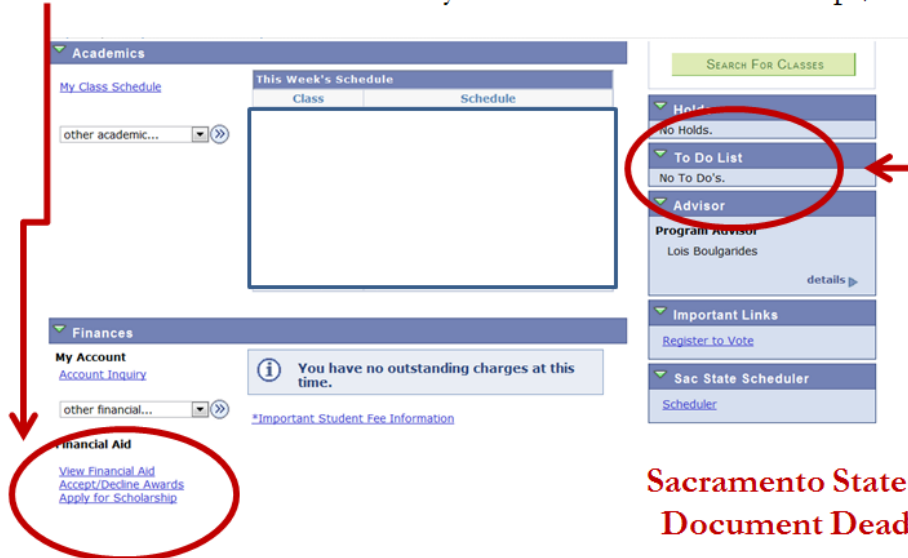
Academics

My Class Schedule

other academic...

This Week's Schedule

| Class | Schedule |
|---|---|

SEARCH FOR CLASSES

Holds
No Holds.

To Do List
No To Do's.

Advisor
Program Advisor
Lois Boulgarides
details

Finances

My Account
Account Inquiry

other financial...

You have no outstanding charges at this time.

*Important Student Fee Information

Financial Aid
View Financial Aid
Accept/Decline Awards
Apply for Scholarship

Important Links
Register to Vote

Sac State Scheduler
Scheduler

Sacramento State
Document Dead